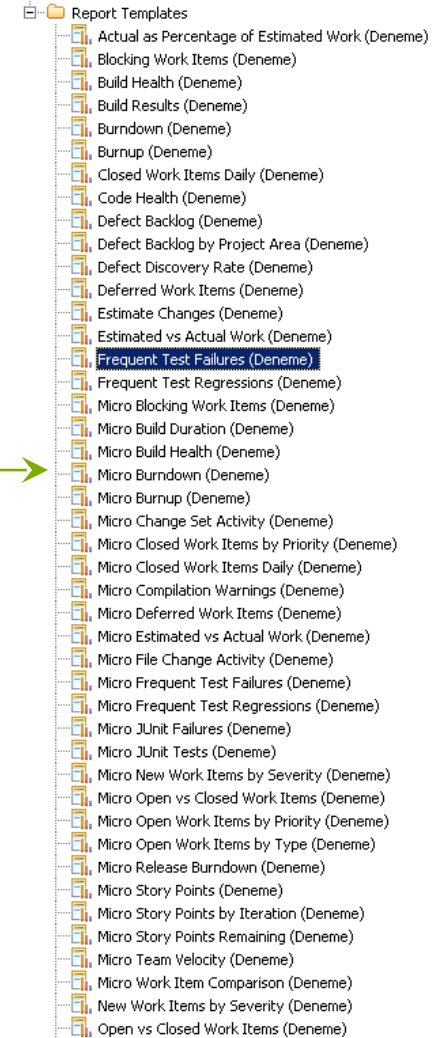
Report Templates
Actual as Percentage of Estimated Work (Deneme)
Blocking Work Items (Deneme)
Build Health (Deneme)
Build Results (Deneme)
Burndown (Deneme)
Burnup (Deneme)
Closed Work Items Daily (Deneme)
Code Health (Deneme)
Defect Backlog (Deneme)
Defect Backlog by Project Area (Deneme)
Defect Discovery Rate (Deneme)
Deferred Work Items (Deneme)
Estimate Changes (Deneme)
Estimated vs Actual Work (Deneme)
Frequent Test Failures (Deneme)
Frequent Test Regressions (Deneme)
Micro Blocking Work Items (Deneme)
Micro Build Duration (Deneme)
Micro Build Health (Deneme)
Micro Burndown (Deneme)
Micro Burnup (Deneme)
Micro Change Set Activity (Deneme)
Micro Closed Work Items by Priority (Deneme)
Micro Closed Work Items Daily (Deneme)
Micro Compilation Warnings (Deneme)
Micro Deferred Work Items (Deneme)
Micro Estimated vs Actual Work (Deneme)
Micro File Change Activity (Deneme)
Micro Frequent Test Failures (Deneme)
Micro Frequent Test Regressions (Deneme)
Micro JUnit Failures (Deneme)
Micro JUnit Tests (Deneme)
Micro New Work Items by Severity (Deneme)
Micro Open vs Closed Work Items (Deneme)
Micro Open Work Items by Priority (Deneme)
Micro Open Work Items by Type (Deneme)
Micro Release Burndown (Deneme)
Micro Story Points (Deneme)
Micro Story Points by Iteration (Deneme)
Micro Story Points Remaining (Deneme)
Micro Team Velocity (Deneme)
Micro Work Item Comparison (Deneme)
New Work Items by Severity (Deneme)
Open vs Closed Work Items (Deneme)